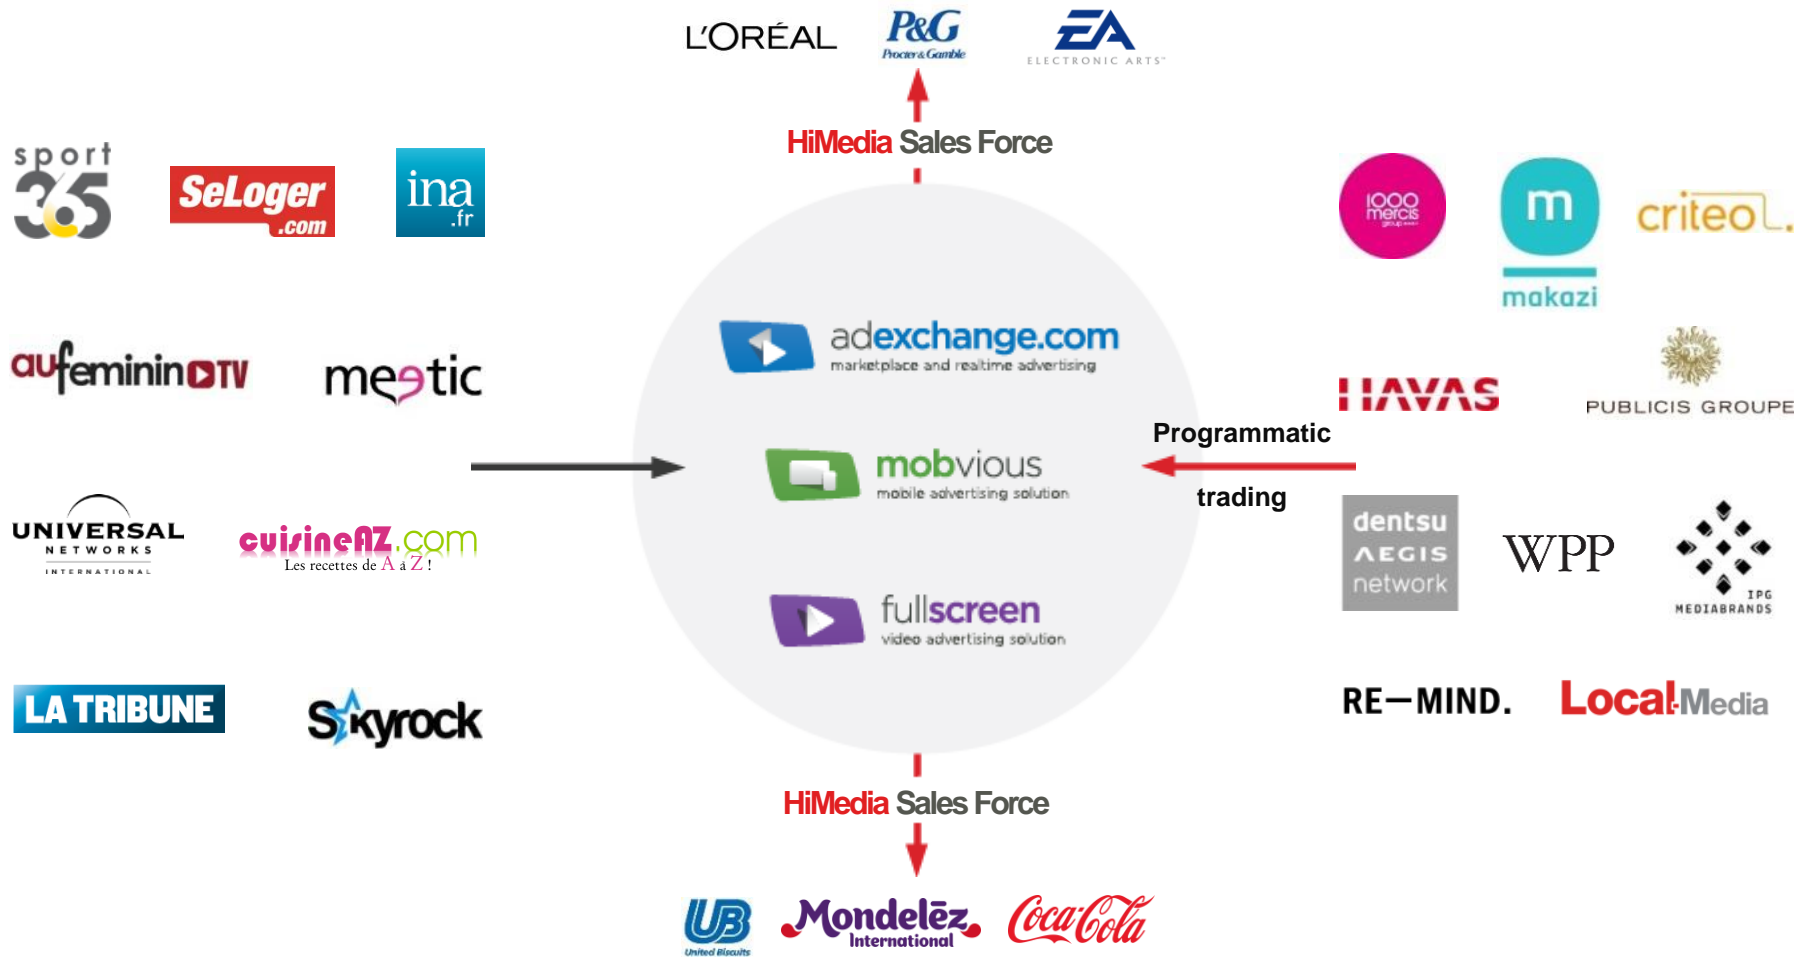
L'ORÉAL P&G Procter&Gamble EA ELECTRONIC ARTS

HiMedia Sales Force

sport 365 SeLoger .com ina .fr

1000 mercis m makazi criteo

aufeminin TV meetic

adexchange.com marketplace and realtime advertising

mobvious mobile advertising solution

fullscreen video advertising solution

HAVAS PUBLICIS GROUPE

Programmatic trading

UNIVERSAL NETWORKS INTERNATIONAL cuisineAZ.com Les recettes de A à Z !

dentsu AEGIS network WPP IPG MEDIABRANDS

LA TRIBUNE Skyrock

RE—MIND. Local Media

HiMedia Sales Force

UB United Biscuits Mondelēz International Coca-Cola